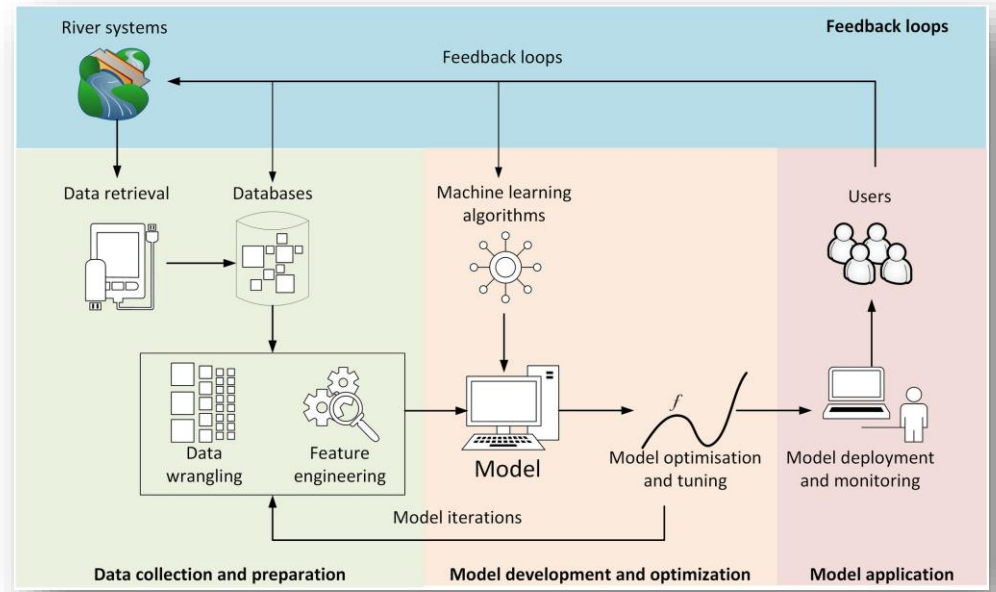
River systems

Feedback loops

Feedback loops

Data retrieval

Databases

Machine learning algorithms

Users

Data wrangling

Feature engineering

Model

$f$

Model optimisation and tuning

Model deployment and monitoring

Model iterations

Data collection and preparation

Model development and optimization

Model application